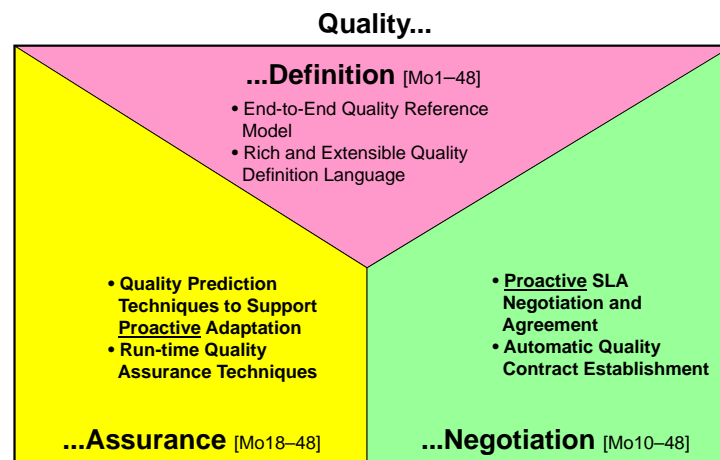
Quality...

...Definition [Mo1–48]

• End-to-End Quality Reference Model
• Rich and Extensible Quality Definition Language

• Quality Prediction Techniques to Support Proactive Adaptation
• Run-time Quality Assurance Techniques

...Assurance [Mo18–48]

• Proactive SLA Negotiation and Agreement
• Automatic Quality Contract Establishment

...Negotiation [Mo10–48]